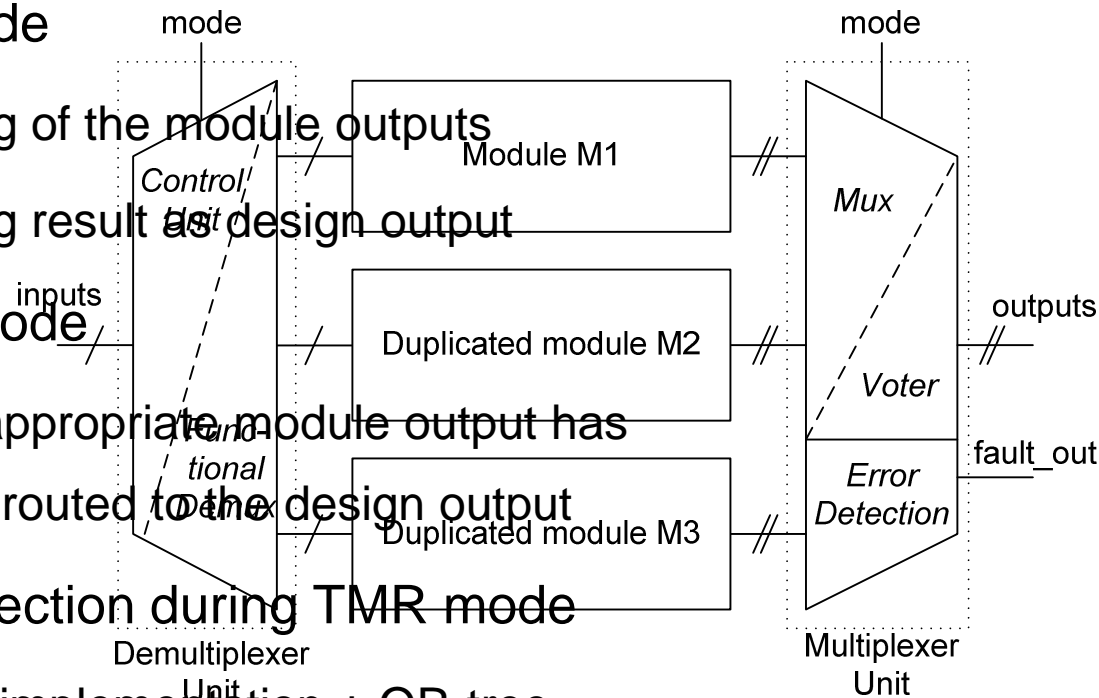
de

g of the module outputs

g result as design output

ode

appropriate module output has

routed to the design output

ection during TMR mode

implementation : OR tree

mode

Control Unit

Func-tional Demux

inputs

Demultiplexer Unit

Module M1

Duplicated module M2

Duplicated module M3

mode

Mux

Voter

Error Detection

outputs

fault_out

Multiplexer Unit